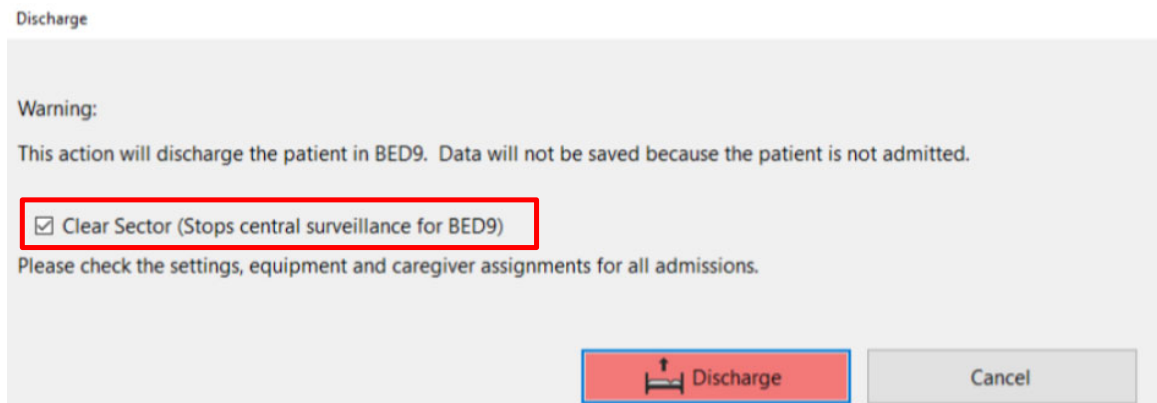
Discharge

Warning:

This action will discharge the patient in BED9. Data will not be saved because the patient is not admitted.

☑ Clear Sector (Stops central surveillance for BED9)

Please check the settings, equipment and caregiver assignments for all admissions.

Discharge

Cancel